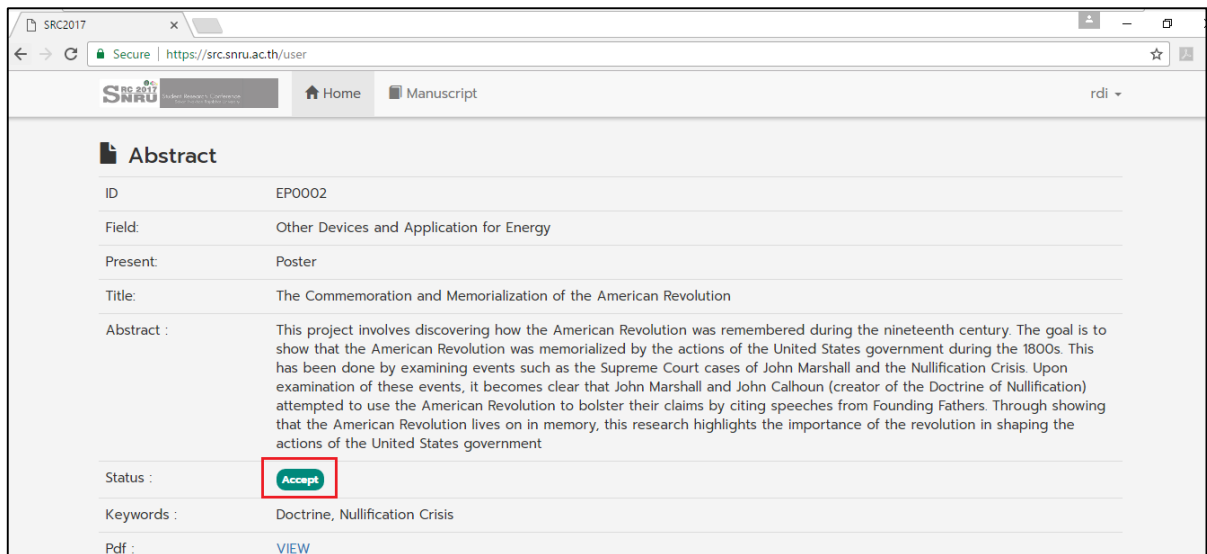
SRC2017 ×

Secure | https://src.snru.ac.th/user

SRC 2017 SNRU Student Research Conference

Home Manuscript rdi

Abstract

| ID | EP0002 |
|---|---|
| Field: | Other Devices and Application for Energy |
| Present: | Poster |
| Title: | The Commemoration and Memorialization of the American Revolution |
| Abstract : | This project involves discovering how the American Revolution was remembered during the nineteenth century. The goal is to show that the American Revolution was memorialized by the actions of the United States government during the 1800s. This has been done by examining events such as the Supreme Court cases of John Marshall and the Nullification Crisis. Upon examination of these events, it becomes clear that John Marshall and John Calhoun (creator of the Doctrine of Nullification) attempted to use the American Revolution to bolster their claims by citing speeches from Founding Fathers. Through showing that the American Revolution lives on in memory, this research highlights the importance of the revolution in shaping the actions of the United States government |
| Status : | Accept |
| Keywords : | Doctrine, Nullification Crisis |
| Pdf : | VIEW |